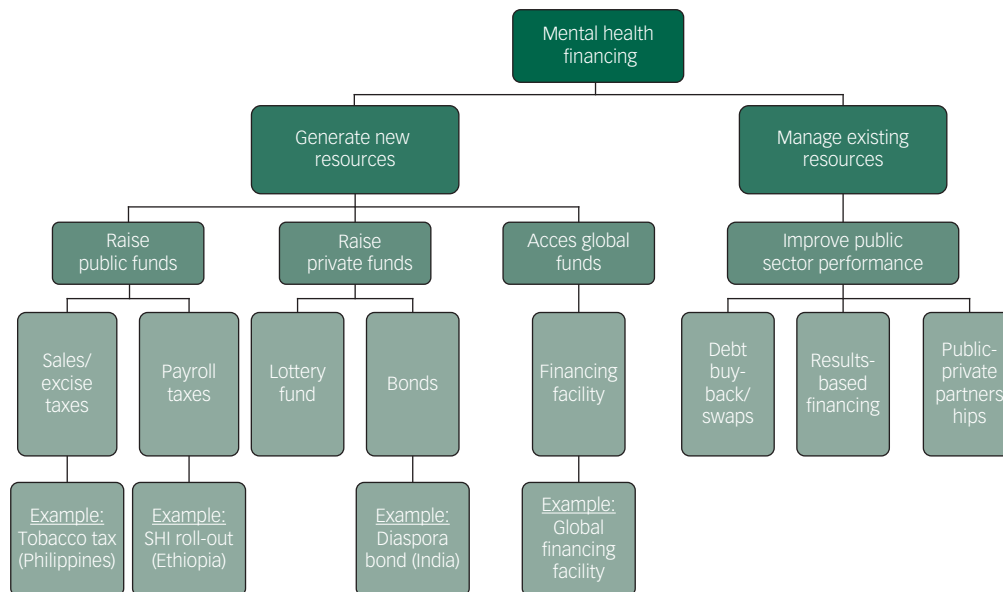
Mental health financing

Generate new resources

Manage existing resources

Raise public funds

Raise private funds

Acces global funds

Improve public sector performance

Sales/ excise taxes

Payroll taxes

Lottery fund

Bonds

Financing facility

Debt buy-back/ swaps

Results-based financing

Public-private partnerships

Example: Tobacco tax (Philippines)

Example: SHI roll-out (Ethiopia)

Example: Diaspora bond (India)

Example: Global financing facility